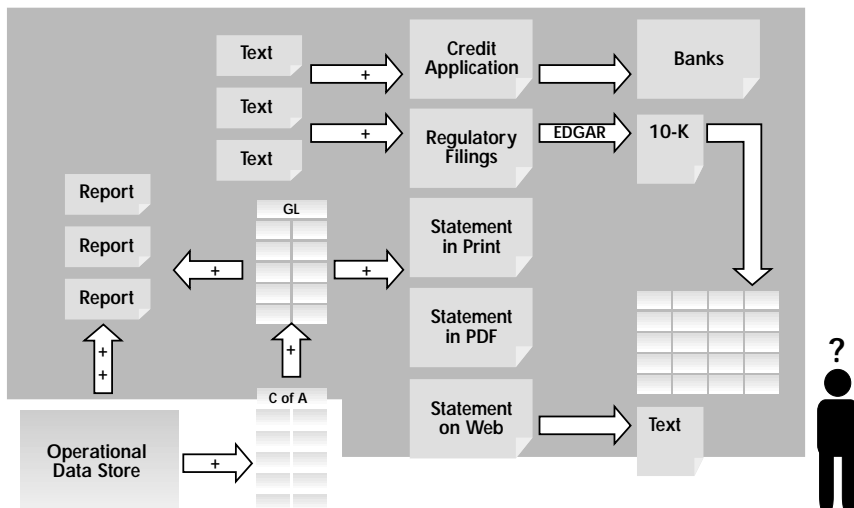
Text

+

Credit Application

Banks

Text

+

Regulatory Filings

EDGAR

10-K

Text

Report

GL

Statement in Print

Report

+

+

Report

Statement in PDF

?

+
+

+

C of A

Statement on Web

Text

Operational Data Store

+